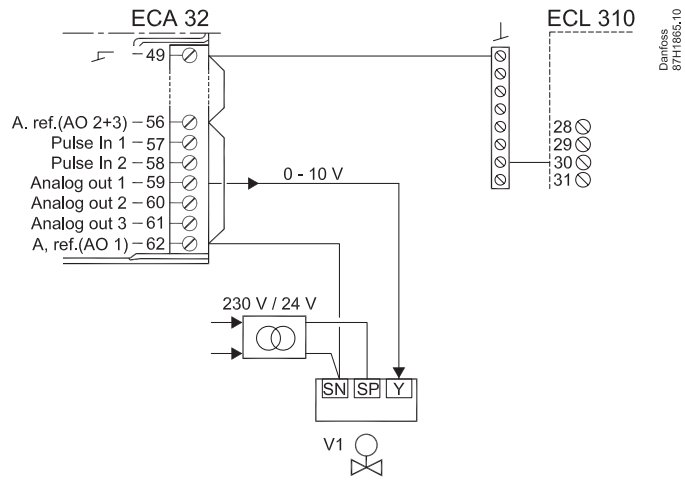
ECA 32

ECL 310

Danfoss
87H1865.10

49

A. ref.(AO 2+3) – 56
Pulse In 1 – 57
Pulse In 2 – 58
Analog out 1 – 59
Analog out 2 – 60
Analog out 3 – 61
A, ref.(AO 1) – 62

0 - 10 V

28
29
30
31

230 V / 24 V

SN SP Y

V1